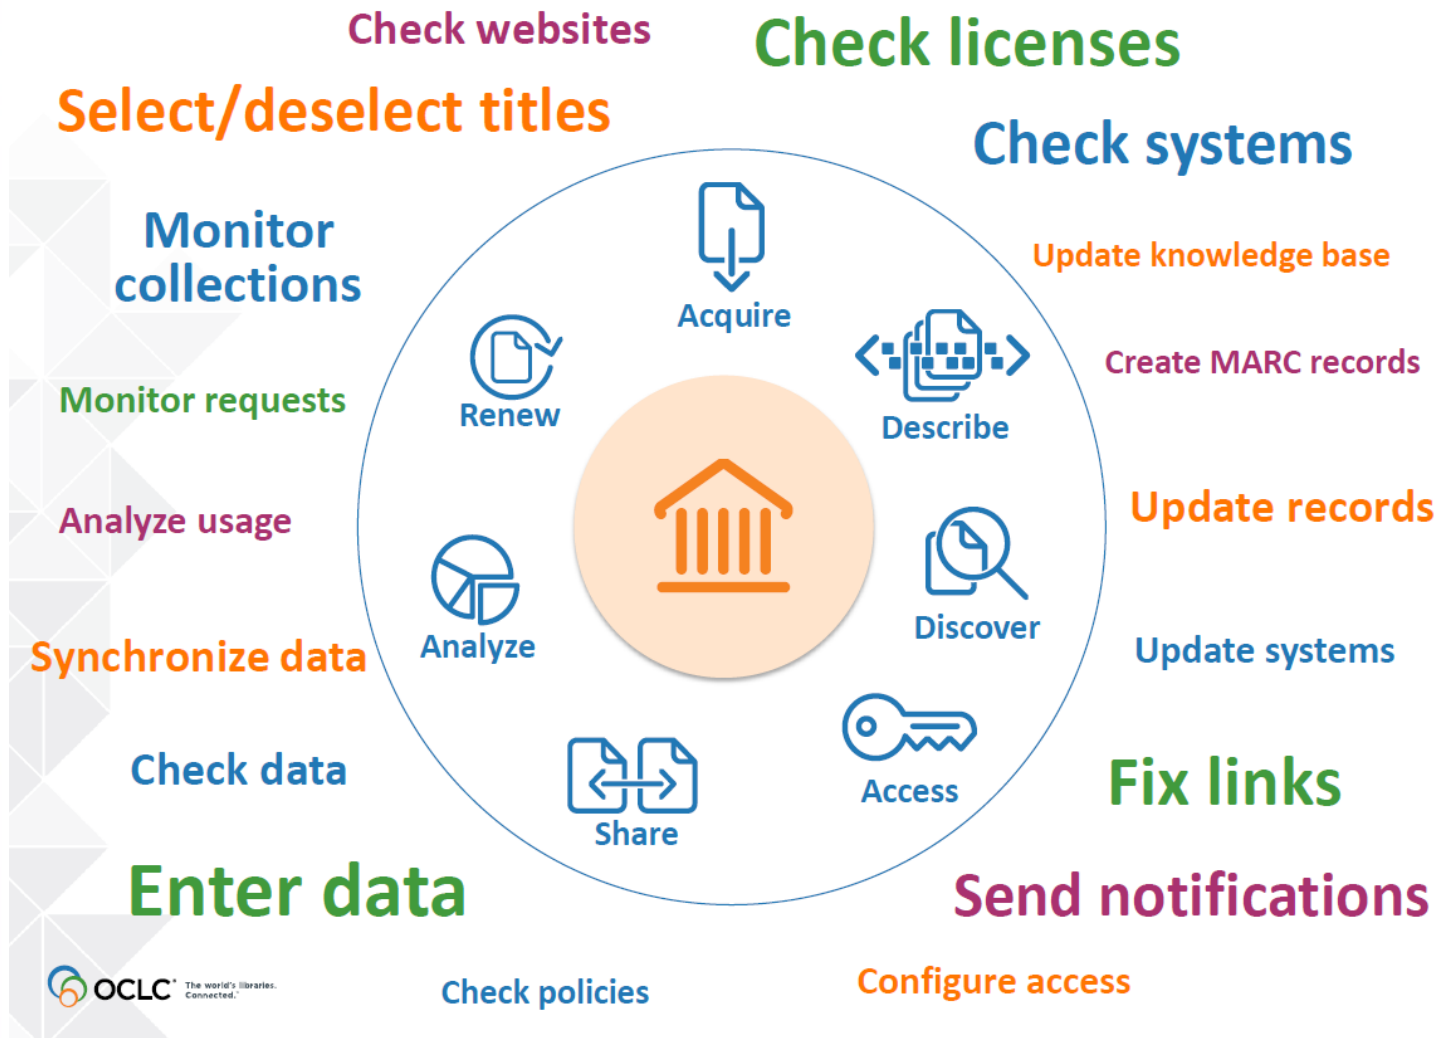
Check websites

Check licenses

Select/deselect titles

Check systems

Monitor collections

Update knowledge base

Acquire

Create MARC records

Renew

Describe

Monitor requests

Update records

Analyze usage

Discover

Analyze

Synchronize data

Update systems

Access

Check data

Share

Fix links

Enter data

Send notifications

OCLC The world's libraries. Connected.

Check policies

Configure access